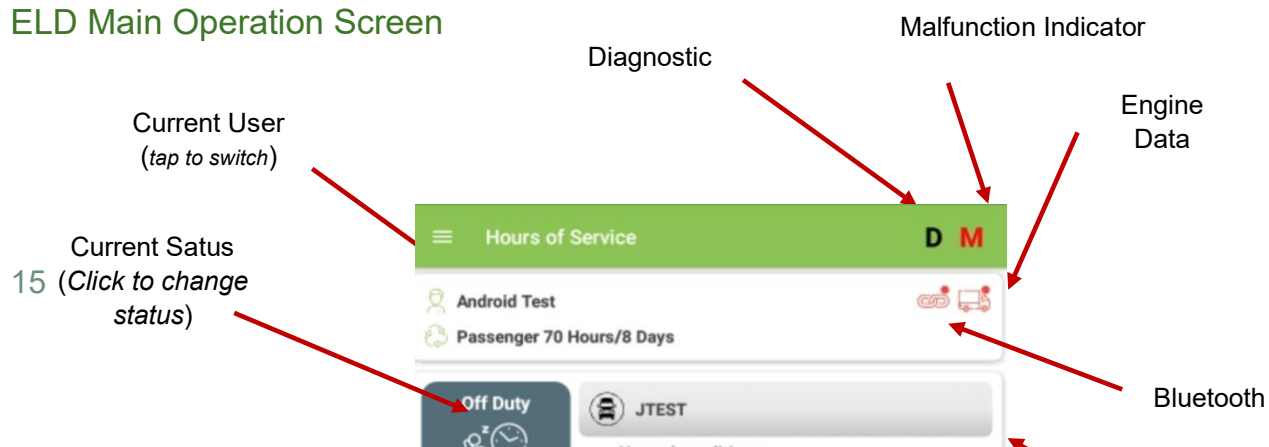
ELD Main Operation Screen

Diagnostic

Malfunction Indicator

Engine Data

Current User (*tap to switch*)

Current Satus (*Click to change status*)

15

Hours of Service

D M

Android Test

Passenger 70 Hours/8 Days

Off Duty

JTEST

Bluetooth